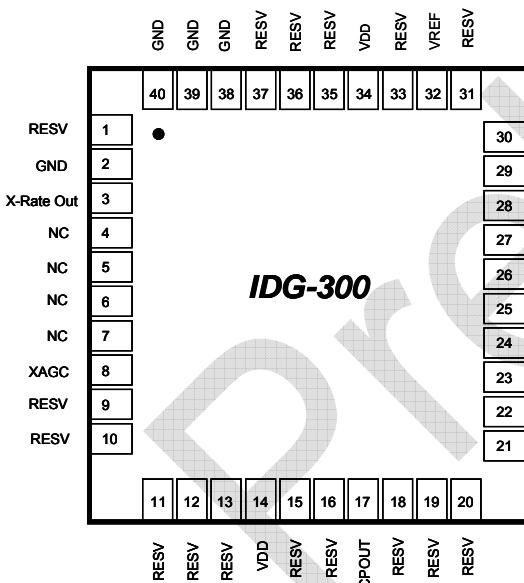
GND GND GND RESV RESV RESV VDD RESV VREF RESV

40 39 38 37 36 35 34 33 32 31

RESV 1
GND 2
X-Rate Out 3
NC 4
NC 5
NC 6
NC 7
XAGC 8
RESV 9
RESV 10

30
29
28
27
26
25
24
23
22
21

IDG-300

11 12 13 14 15 16 17 18 19 20

RESV RESV RESV VDD RESV RESV CPOUT RESV RESV RESV

Pre